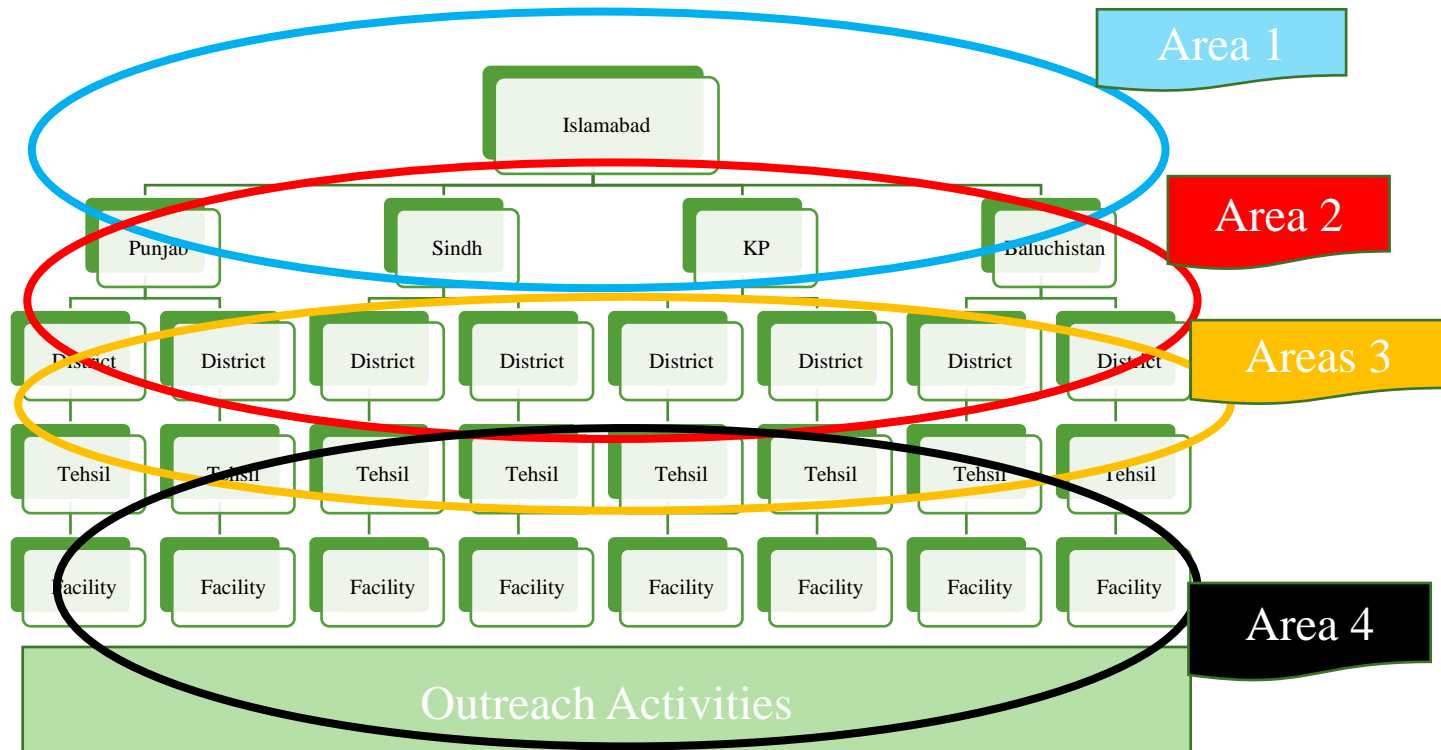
Area 1

Islamabad

Area 2

Punjab

Sindh

KP

Baluchistan

Areas 3

District

District

District

District

District

District

District

District

Tehsil

Tehsil

Tehsil

Tehsil

Tehsil

Tehsil

Tehsil

Tehsil

Facility

Facility

Facility

Facility

Facility

Facility

Facility

Facility

Area 4

Outreach Activities